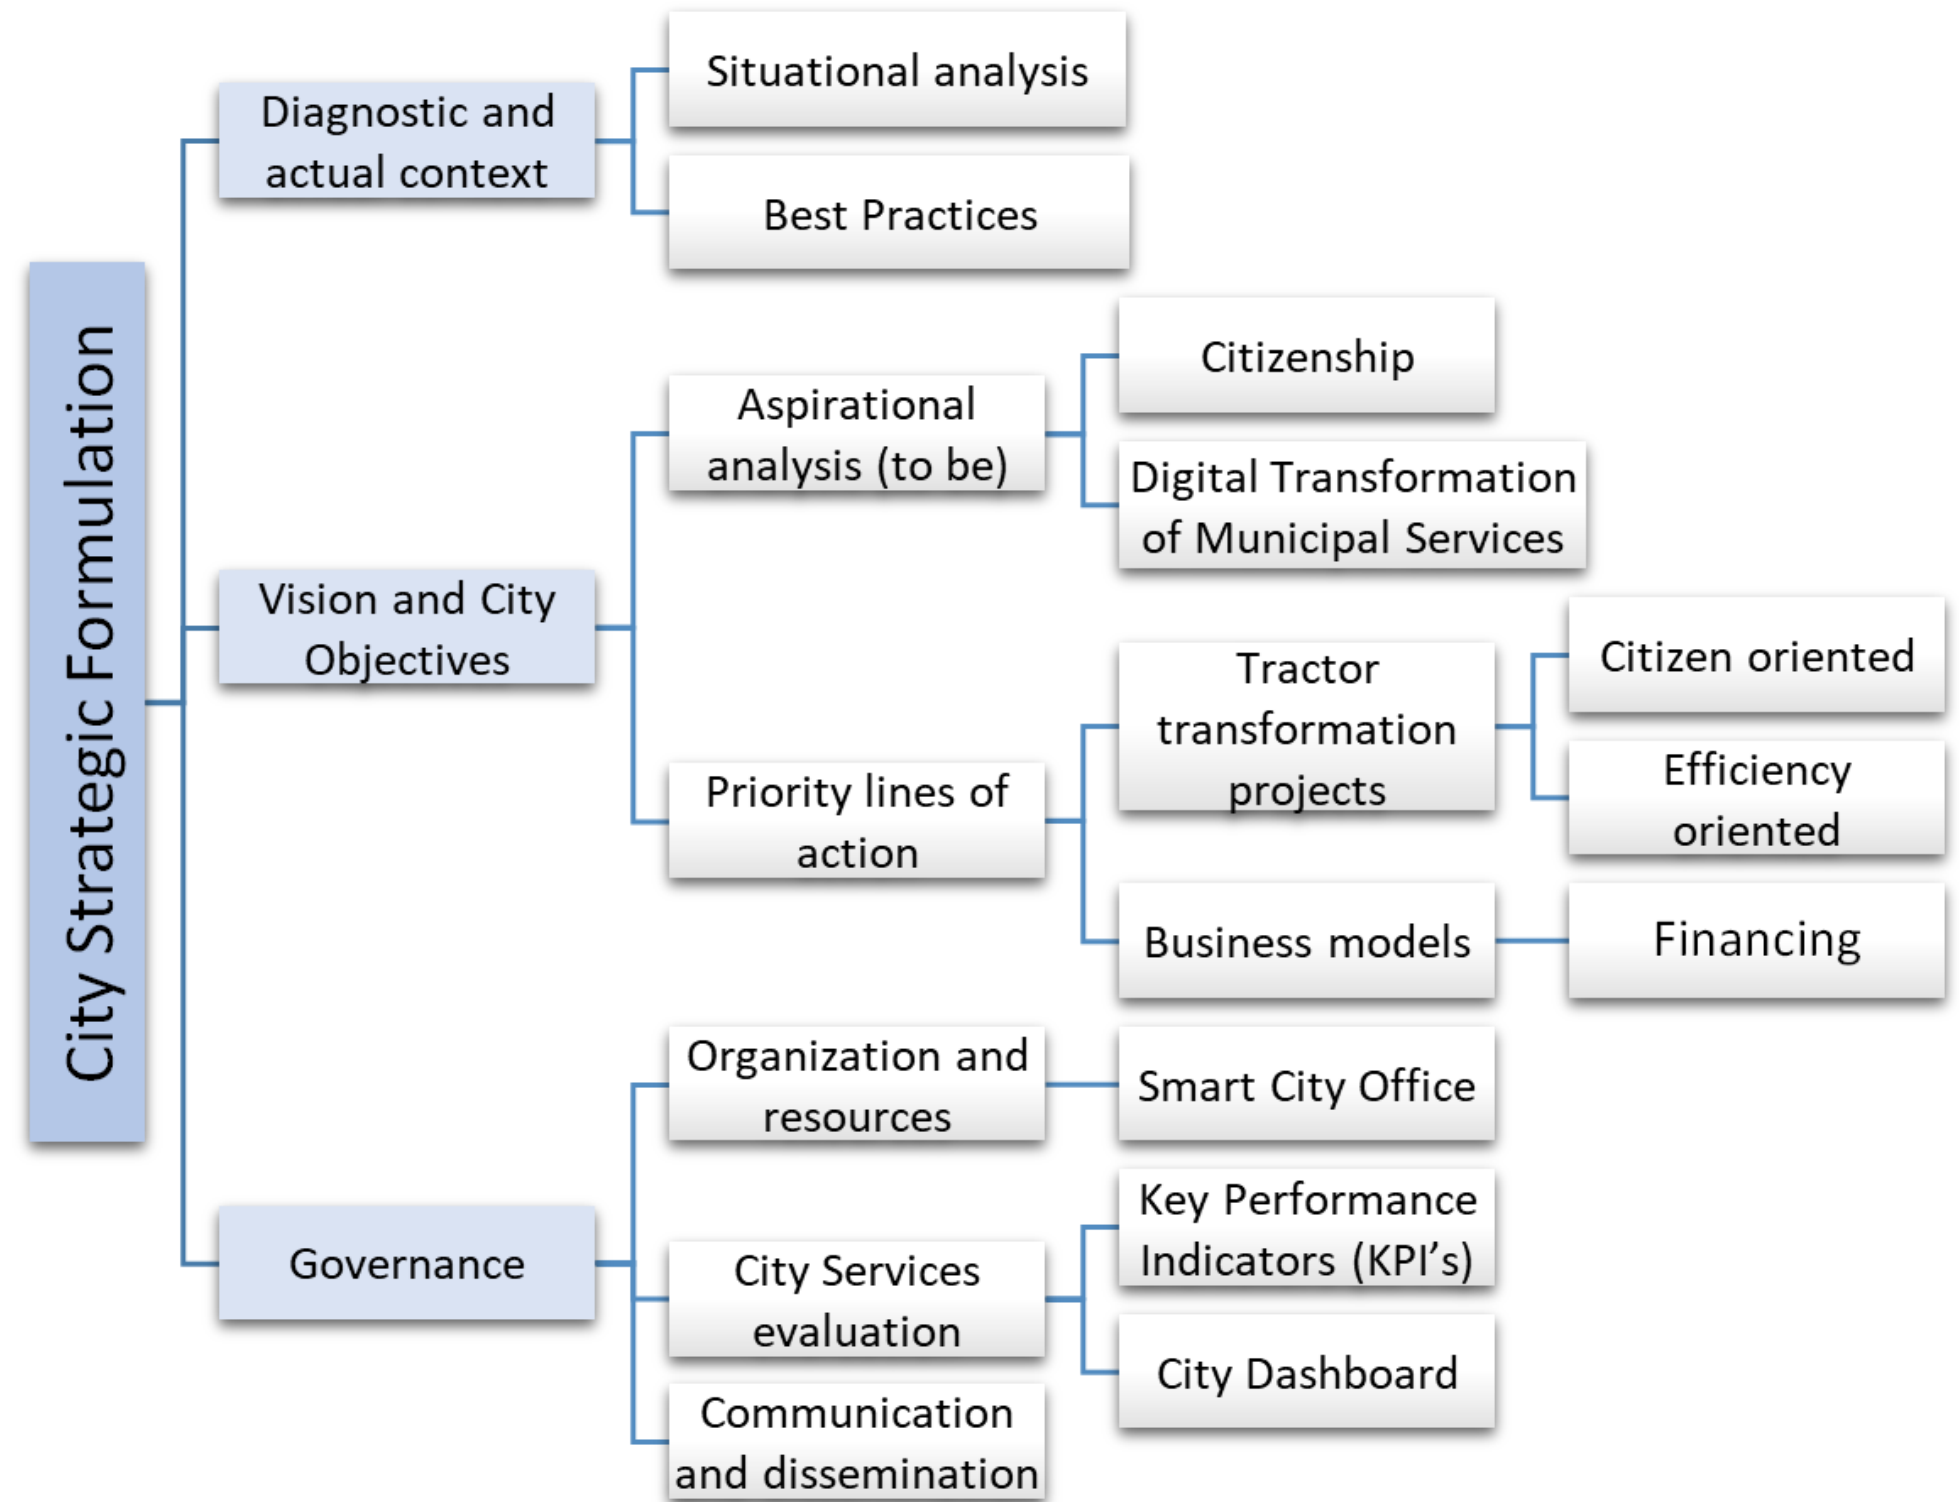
City Strategic Formulation

Diagnostic and actual context

Situational analysis

Best Practices

Vision and City Objectives

Aspirational analysis (to be)

Citizenship

Digital Transformation of Municipal Services

Priority lines of action

Tractor transformation projects

Citizen oriented

Efficiency oriented

Business models

Financing

Governance

Organization and resources

Smart City Office

City Services evaluation

Key Performance Indicators (KPI's)

City Dashboard

Communication and dissemination